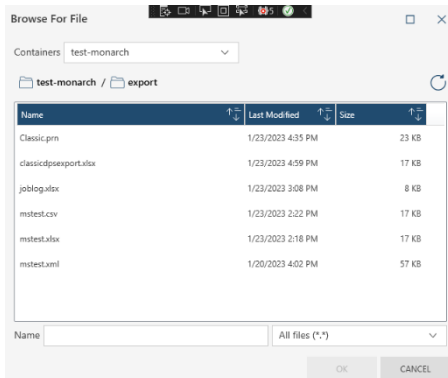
Browse For File

Containers test-monarch

test-monarch / export

| Name | Last Modified | Size |
|---|---|---|
| Classic.prn | 1/23/2023 4:35 PM | 23 KB |
| classicdpsexport.xlsx | 1/23/2023 4:59 PM | 17 KB |
| joblog.xlsx | 1/23/2023 3:08 PM | 8 KB |
| mstest.csv | 1/23/2023 2:22 PM | 17 KB |
| mstest.xlsx | 1/23/2023 2:18 PM | 17 KB |
| mstest.xml | 1/20/2023 4:02 PM | 57 KB |

Name

All files (*.*)

OK CANCEL